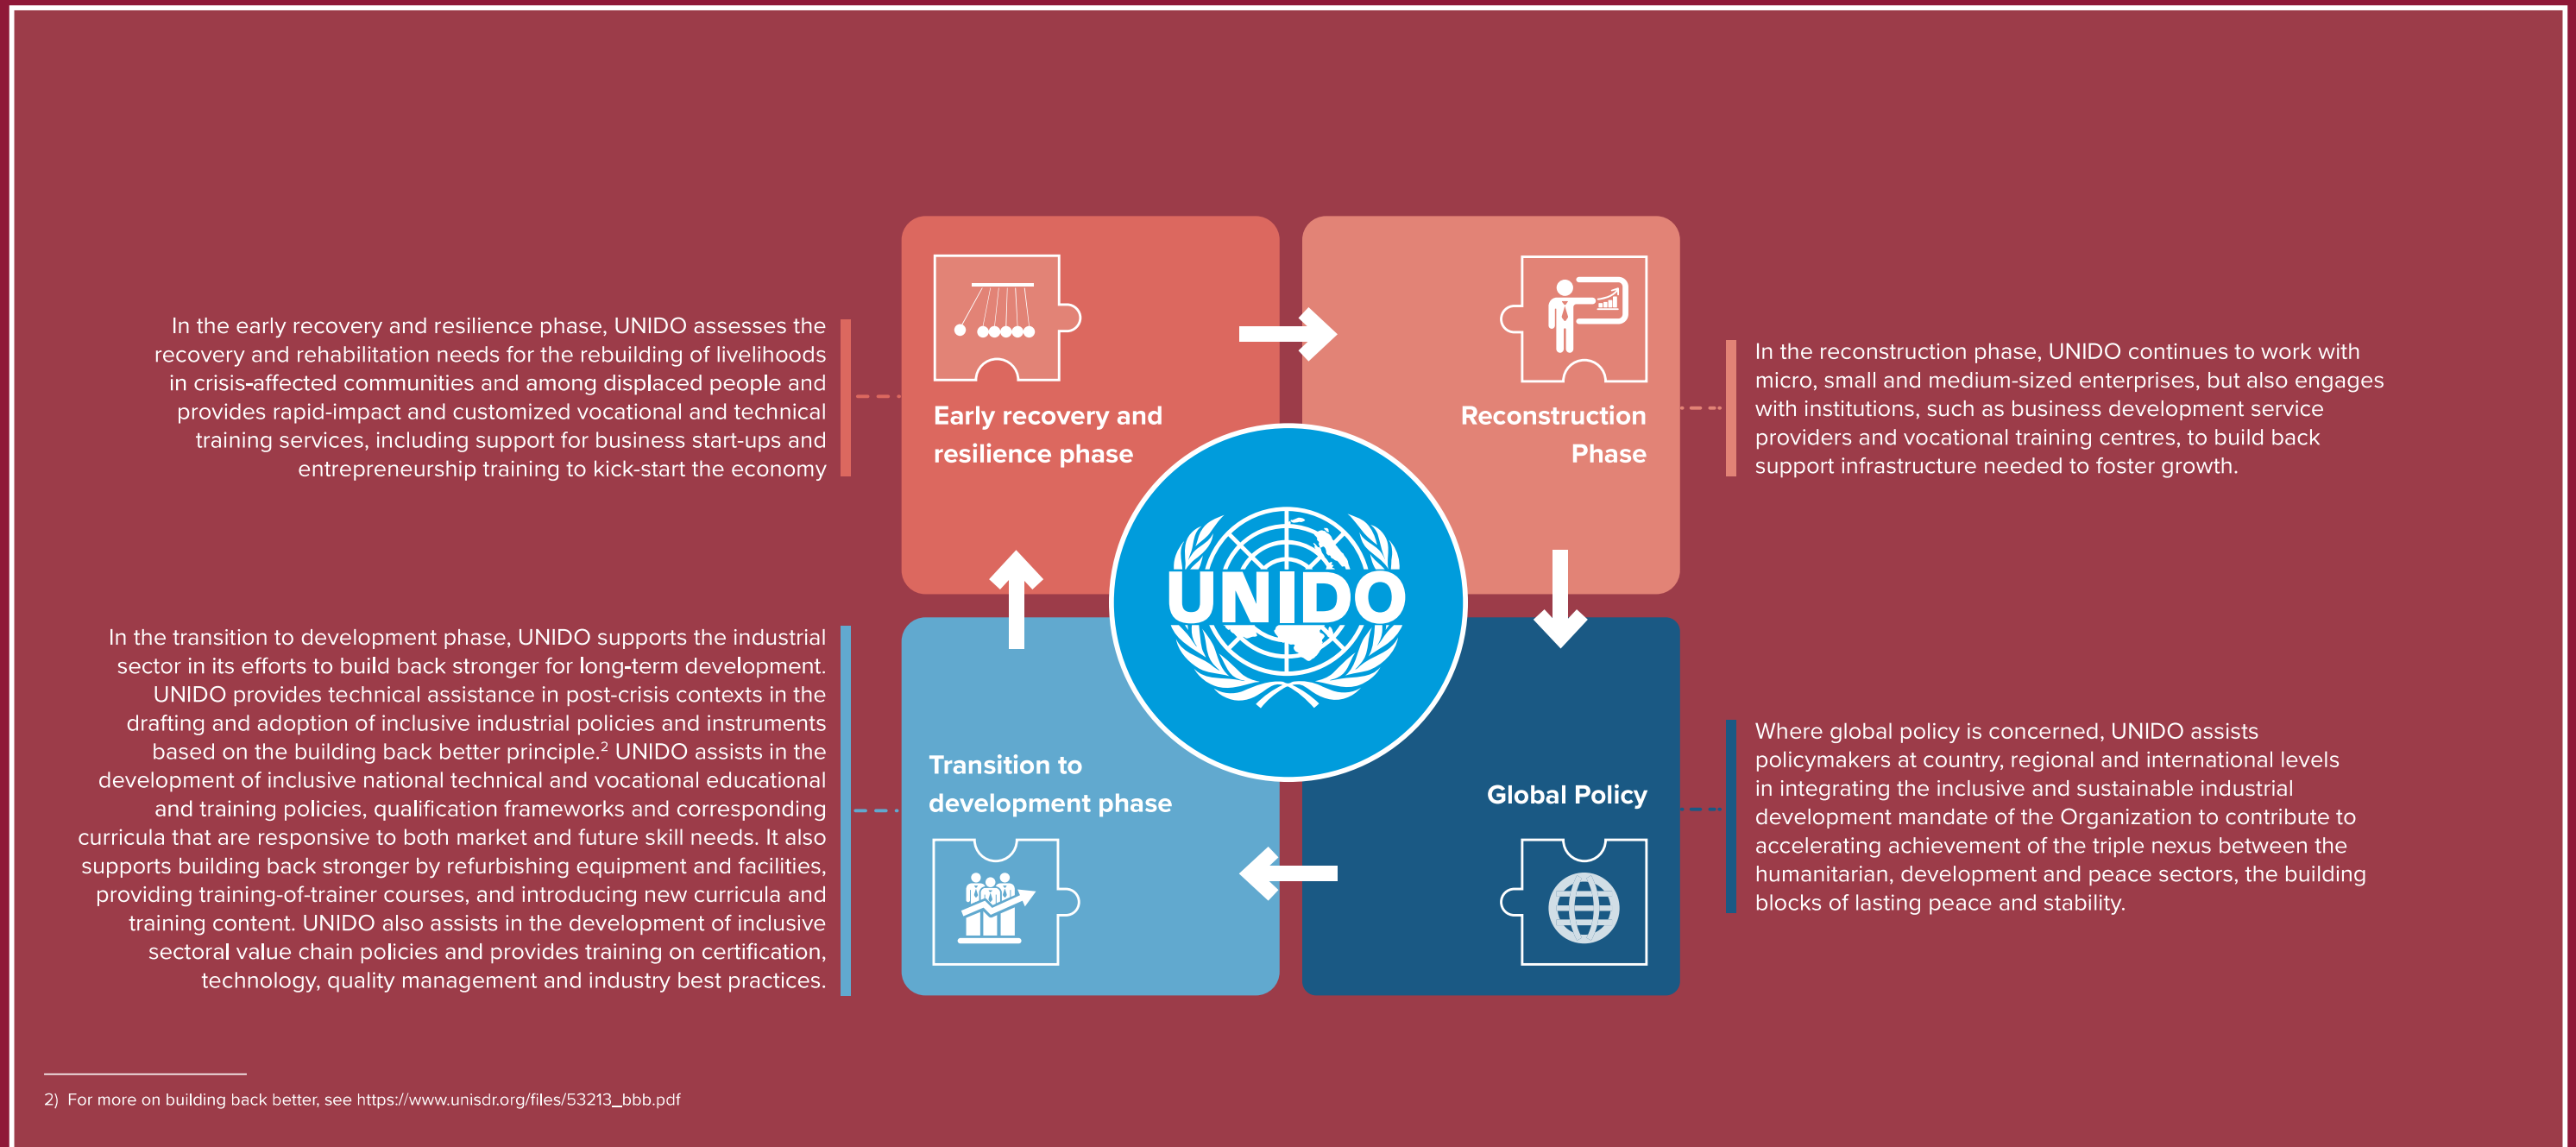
In the early recovery and resilience phase, UNIDO assesses the recovery and rehabilitation needs for the rebuilding of livelihoods in crisis-affected communities and among displaced people and provides rapid-impact and customized vocational and technical training services, including support for business start-ups and entrepreneurship training to kick-start the economy

Early recovery and resilience phase

Reconstruction Phase

In the reconstruction phase, UNIDO continues to work with micro, small and medium-sized enterprises, but also engages with institutions, such as business development service providers and vocational training centres, to build back support infrastructure needed to foster growth.

UNIDO

In the transition to development phase, UNIDO supports the industrial sector in its efforts to build back stronger for long-term development. UNIDO provides technical assistance in post-crisis contexts in the drafting and adoption of inclusive industrial policies and instruments based on the building back better principle.$^2$ UNIDO assists in the development of inclusive national technical and vocational educational and training policies, qualification frameworks and corresponding curricula that are responsive to both market and future skill needs. It also supports building back stronger by refurbishing equipment and facilities, providing training-of-trainer courses, and introducing new curricula and training content. UNIDO also assists in the development of inclusive sectoral value chain policies and provides training on certification, technology, quality management and industry best practices.

Transition to development phase

Global Policy

Where global policy is concerned, UNIDO assists policymakers at country, regional and international levels in integrating the inclusive and sustainable industrial development mandate of the Organization to contribute to accelerating achievement of the triple nexus between the humanitarian, development and peace sectors, the building blocks of lasting peace and stability.

2) For more on building back better, see https://www.unisdr.org/files/53213_bbb.pdf